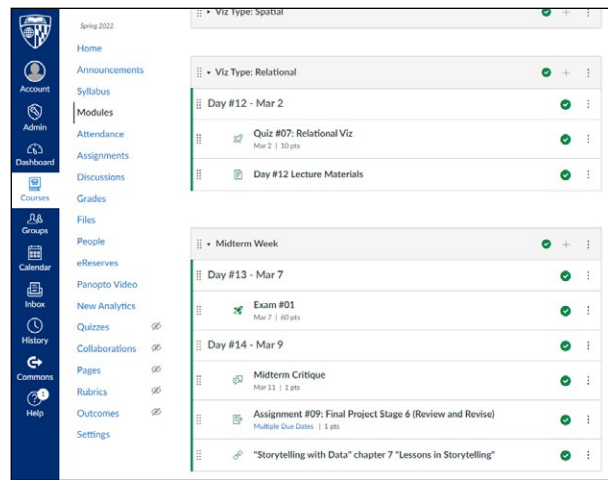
Account
Admin
Dashboard
Courses
Groups
Calendar
Inbox
History
Commons
Help

Spring 2022
Home
Announcements
Syllabus
Modules
Attendance
Assignments
Discussions
Grades
Files
People
eReserves
Panopto Video
New Analytics
Quizzes
Collaborations
Pages
Rubrics
Outcomes
Settings

Viz Type: Spatial

Viz Type: Relational
Day #12 - Mar 2
Quiz #07: Relational Viz
Mar 2 | 10 pts
Day #12 Lecture Materials

Midterm Week
Day #13 - Mar 7
Exam #01
Mar 7 | 60 pts
Day #14 - Mar 9
Midterm Critique
Mar 11 | 1 pts
Assignment #09: Final Project Stage 6 (Review and Revise)
Multiple Due Dates | 1 pts
"Storytelling with Data" chapter 7 "Lessons in Storytelling"